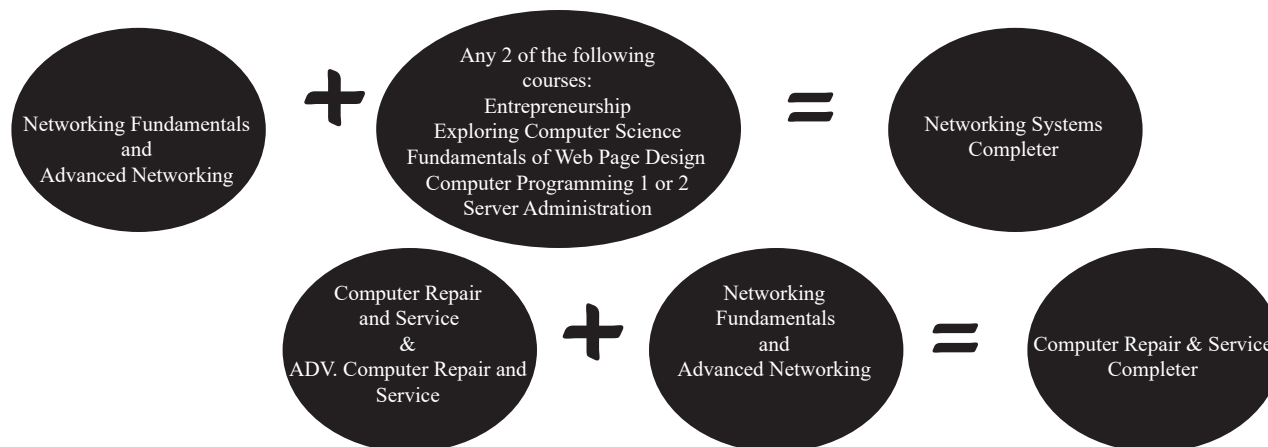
Networking Fundamentals
and
Advanced Networking

+

Any 2 of the following courses:
Entrepreneurship
Exploring Computer Science
Fundamentals of Web Page Design
Computer Programming 1 or 2
Server Administration

=

Networking Systems
Completer

Computer Repair
and Service
&
ADV. Computer Repair and Service

+

Networking
Fundamentals
and
Advanced Networking

=

Computer Repair & Service
Completer